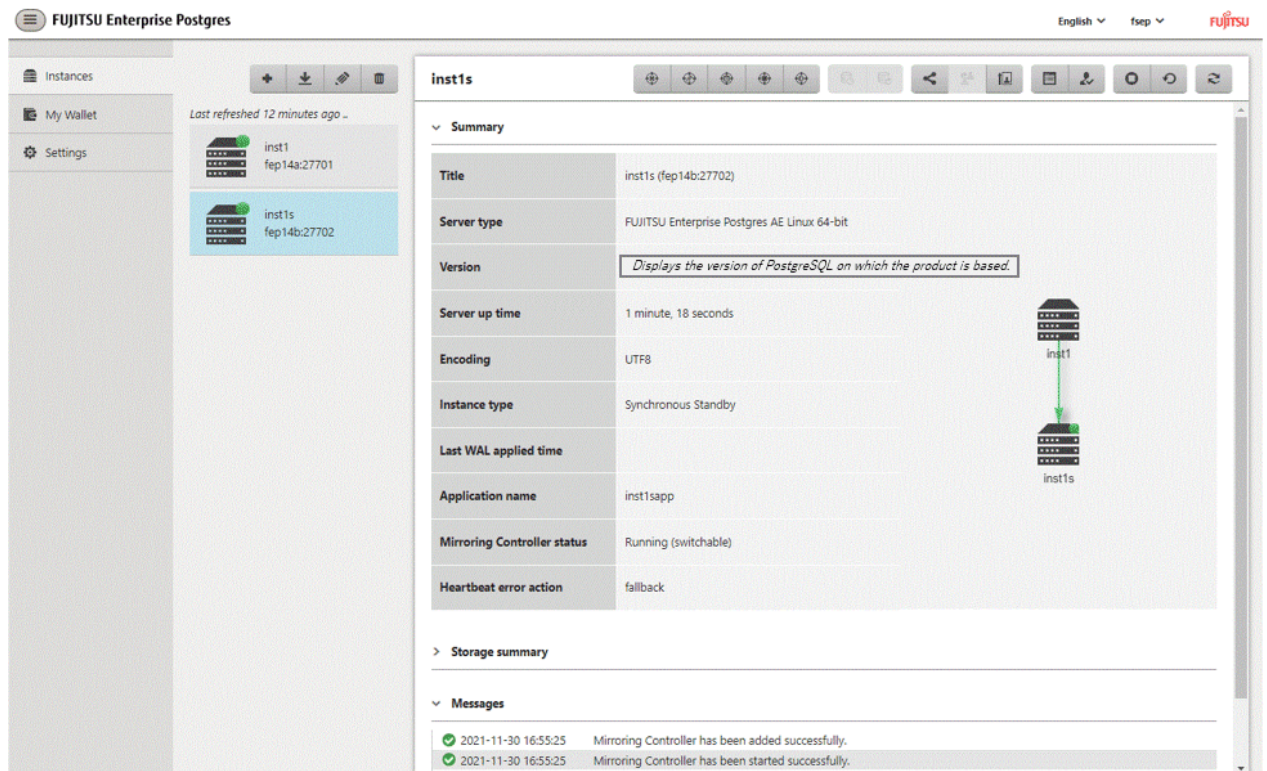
FUJITSU Enterprise Postgres

English fsep FUJITSU

Instances
My Wallet
Settings

Last refreshed 12 minutes ago ..

inst1
fep14a:27701

inst1s
fep14b:27702

inst1s

Summary

| Title | inst1s (fep14b:27702) |
|---|---|
| Server type | FUJITSU Enterprise Postgres AE Linux 64-bit |
| Version | Displays the version of PostgreSQL on which the product is based. |
| Server up time | 1 minute, 18 seconds |
| Encoding | UTF8 |
| Instance type | Synchronous Standby |
| Last WAL applied time | |
| Application name | inst1sapp |
| Mirroring Controller status | Running (switchable) |
| Heartbeat error action | fallback |

inst1
inst1s

Storage summary

Messages

2021-11-30 16:55:25 Mirroring Controller has been added successfully.
2021-11-30 16:55:25 Mirroring Controller has been started successfully.